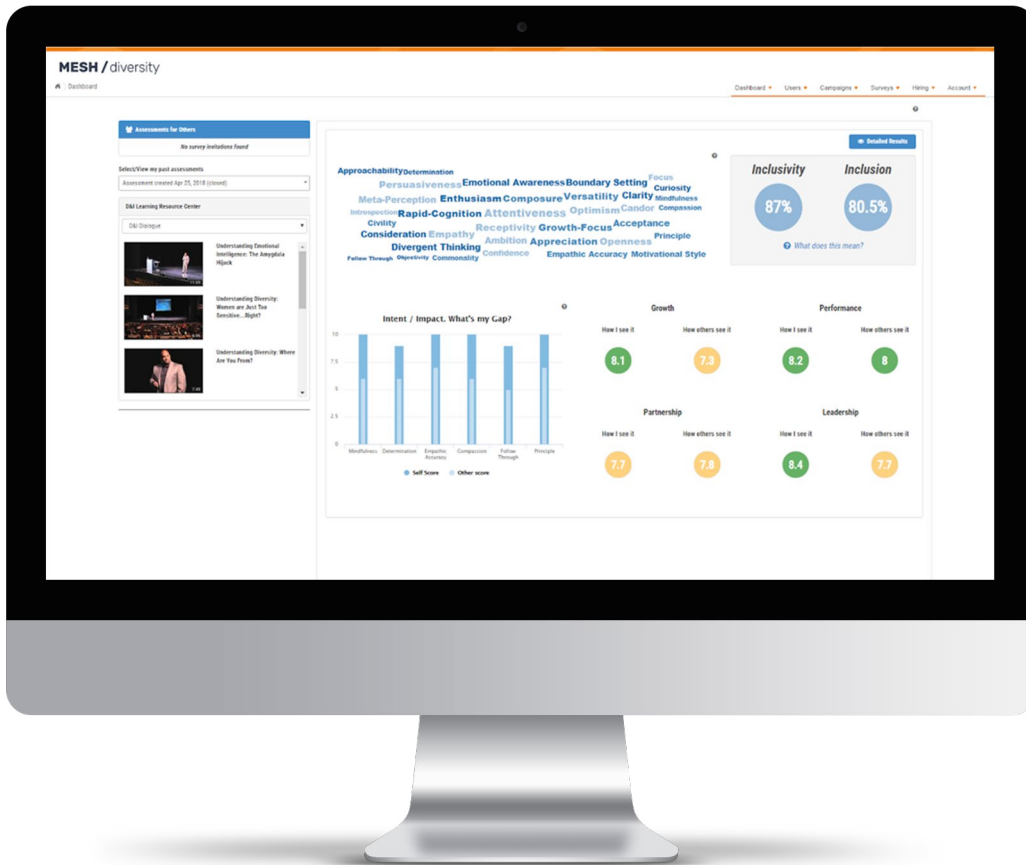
MESH / diversity

Dashboard

Dashboard ▾ Users ▾ Campaigns ▾ Surveys ▾ Hiring ▾ Account ▾

?

Assessments for Others

No survey invitations found

Select/View my past assessments

Assessment created Apr 25, 2018 (closed)

D&I Learning Resource Center

D&I Disrupque

Understanding Emotional Intelligence: The Amygdala Hijack

Understanding Diversity: Women are Just Too Sensitive...Right?

Understanding Diversity: Where Are You From?

Detailed Results

Approachability Determination Focus Persuasiveness Emotional Awareness Boundary Setting Curiosity Meta-Perception Enthusiasm Composure Versatility Clarity Mindfulness Introspection Rapid-Cognition Attentiveness Optimism Candor Compassion Civility Receptivity Growth-Focus Acceptance Consideration Empathy Principle Ambition Appreciation Openness Divergent Thinking Follow Through Objectivity Commonality Confidence Empathic Accuracy Motivational Style

Inclusivity
87%

Inclusion
80.5%

What does this mean?

Intent / Impact. What's my Gap?

10
7.5
5
2.5
0

Mindfulness Determination Empathic Accuracy Compassion Follow Through Principle

Self Score Other score

Growth
How I see it 8.1
How others see it 7.3

Performance
How I see it 8.2
How others see it 8

Partnership
How I see it 7.7
How others see it 7.8

Leadership
How I see it 8.4
How others see it 7.7